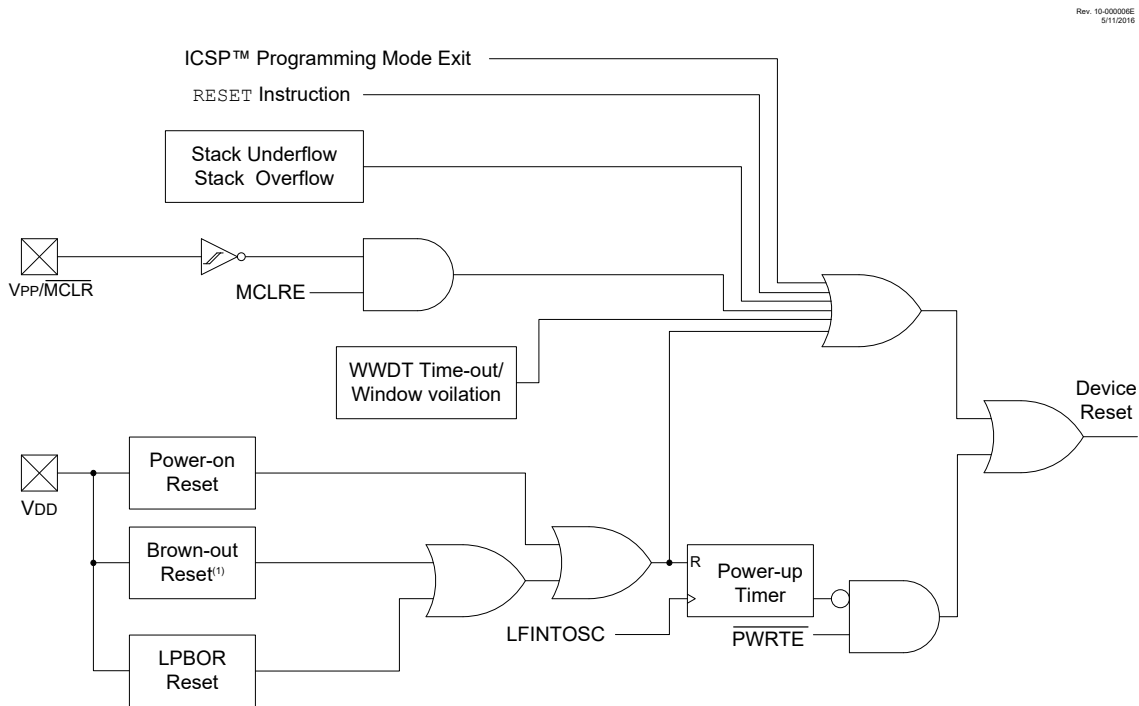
Rev. 10-000006E
5/11/2016

ICSP™ Programming Mode Exit

RESET Instruction

Stack Underflow
Stack Overflow

VPP/$\overline{\text{MCLR}}$

MCLRE

WWDT Time-out/
Window voilation

Device
Reset

VDD

Power-on
Reset

Brown-out
Reset$^{(1)}$

LPBOR
Reset

R

Power-up
Timer

LFINTOSC

$\overline{\text{PWRTE}}$